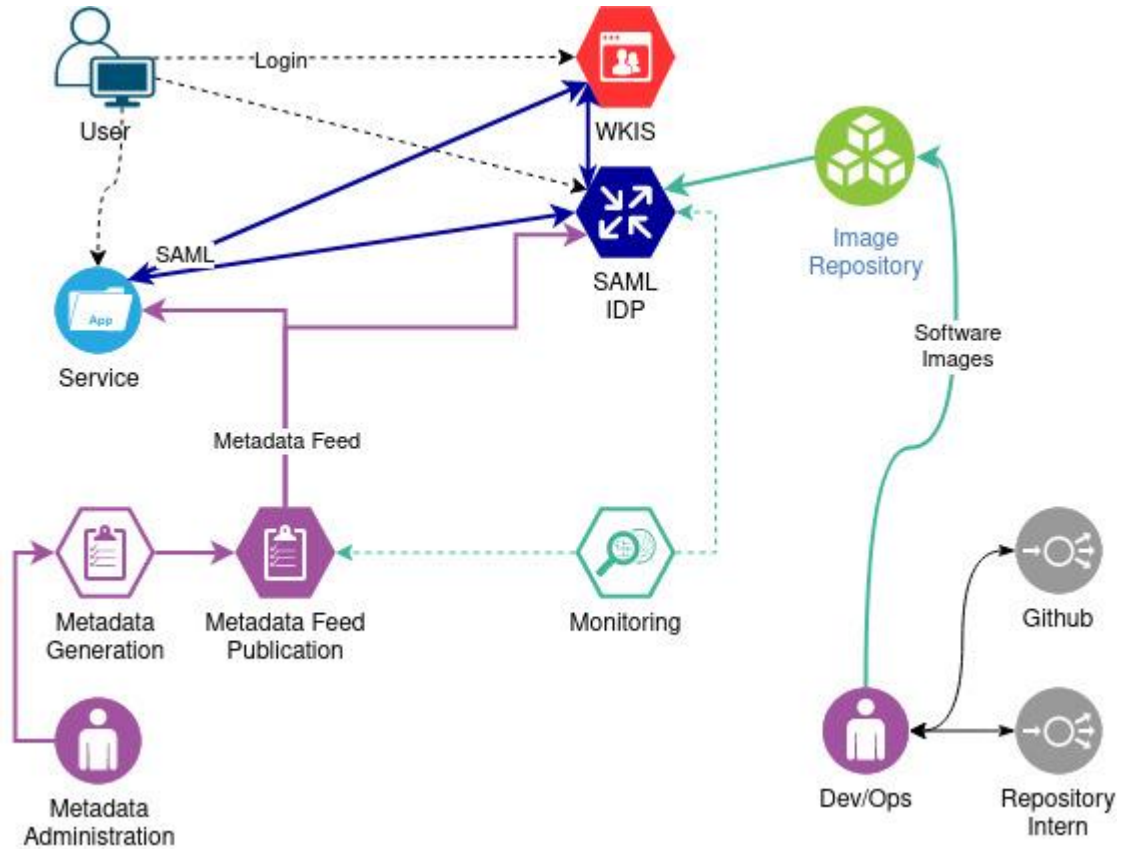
Login
User
WKIS
SAML
Service
App
SAML IDP
Image Repository
Software Images
Metadata Feed
Metadata Generation
Metadata Feed Publication
Monitoring
Github
Metadata Administration
Dev/Ops
Repository Intern